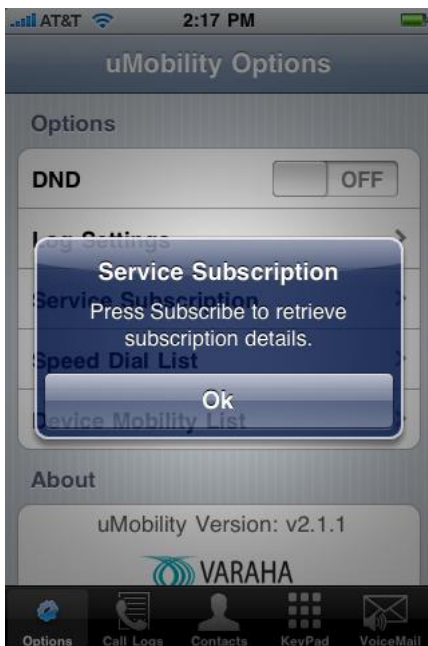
AT&T 2:17 PM

uMobility Options

Options

DND OFF

Log Settings

Service Subscription

Speed Dial List

Device Mobility List

Service Subscription

Press Subscribe to retrieve subscription details.

Ok

About

uMobility Version: v2.1.1

VARAHA

Options Call Logs Contacts KeyPad VoiceMail